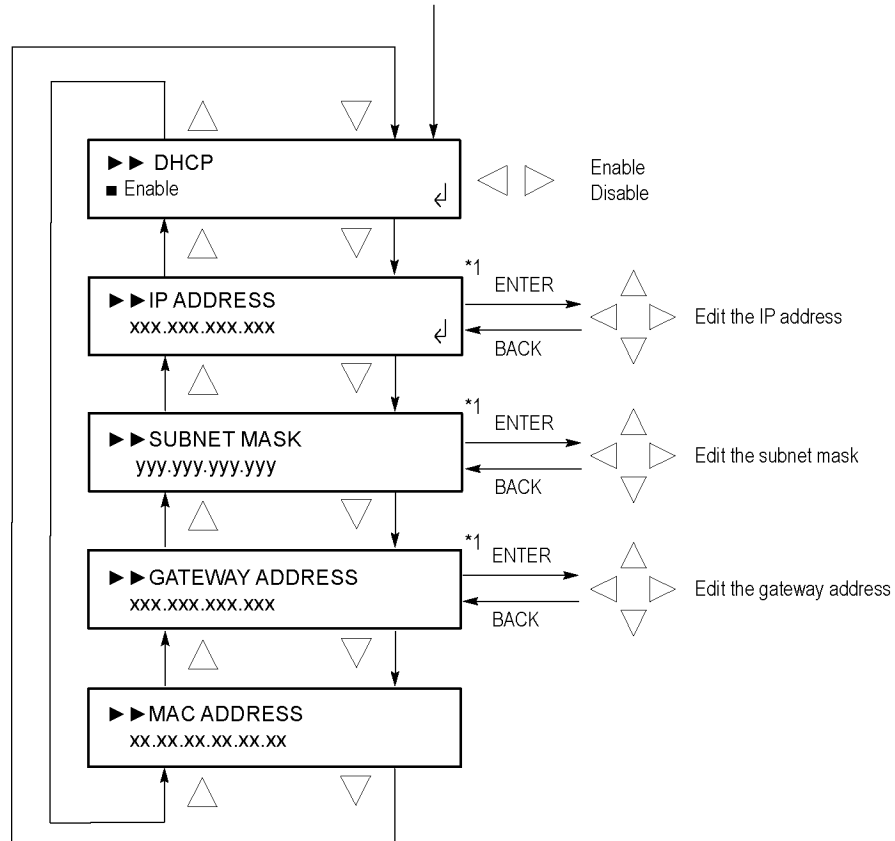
►► DHCP
■ Enable

Enable
Disable

*1 ENTER
BACK

►► IP ADDRESS
xxx.xxx.xxx.xxx

Edit the IP address

*1 ENTER
BACK

►► SUBNET MASK
yyy.yyy.yyy.yyy

Edit the subnet mask

*1 ENTER
BACK

►► GATEWAY ADDRESS
xxx.xxx.xxx.xxx

Edit the gateway address

►► MAC ADDRESS
xx.xx.xx.xx.xx.xx